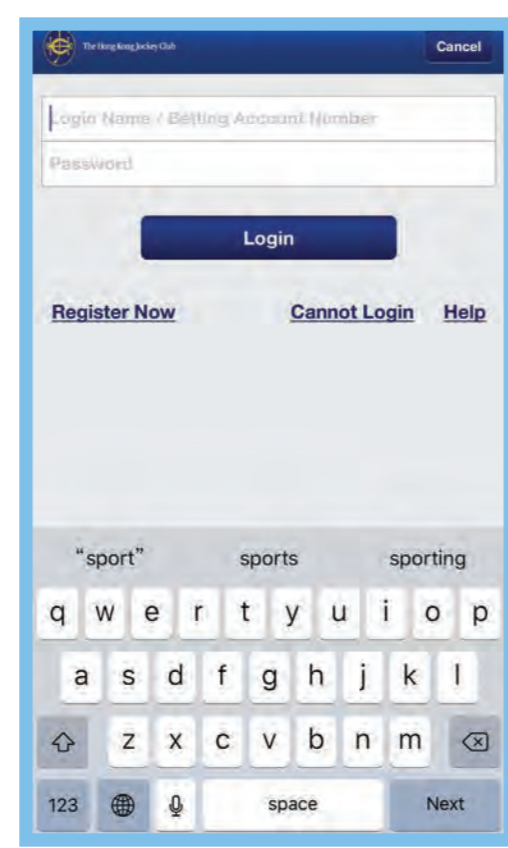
The Hong Kong Jockey Club

Cancel

Login Name / Betting Account Number

Password

Login

Register Now

Cannot Login

Help

"sport"

sports

sporting

q w e r t y u i o p

a s d f g h j k l

z x c v b n m

123

space

Next